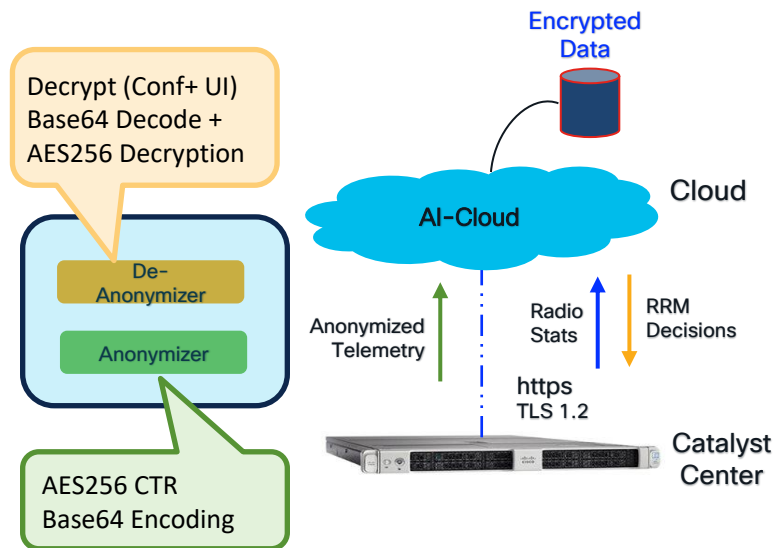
Decrypt (Conf+ UI)
Base64 Decode +
AES256 Decryption

De-Anonymizer

Anonymizer

AES256 CTR
Base64 Encoding

Encrypted Data

AI-Cloud

Cloud

Anonymized Telemetry

Radio Stats

RRM Decisions

https
TLS 1.2

Catalyst Center